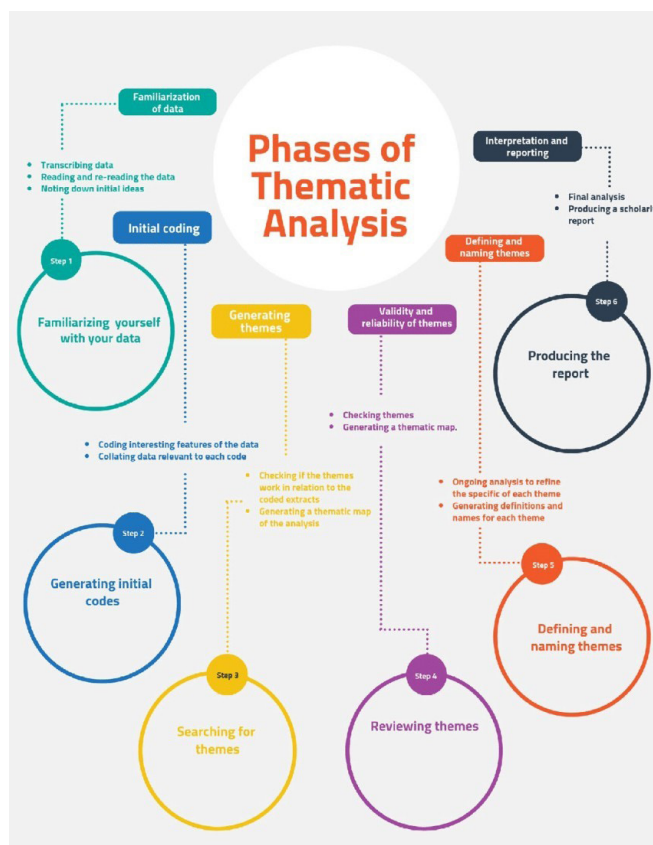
Phases of Thematic Analysis

Familiarization of data

• Transcribing data
• Reading and re-reading the data
• Noting down initial ideas

Step 1

Familiarizing yourself with your data

Initial coding

• Coding interesting features of the data
• Collating data relevant to each code

Step 2

Generating initial codes

Generating themes

• Checking if the themes work in relation to the coded extracts
• Generating a thematic map of the analysis

Step 3

Searching for themes

Validity and reliability of themes

• Checking themes
• Generating a thematic map.

Step 4

Reviewing themes

Defining and naming themes

• Ongoing analysis to refine the specific of each theme
• Generating definitions and names for each theme

Step 5

Defining and naming themes

Interpretation and reporting

• Final analysis
• Producing a scholarl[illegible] report

Step 6

Producing the report